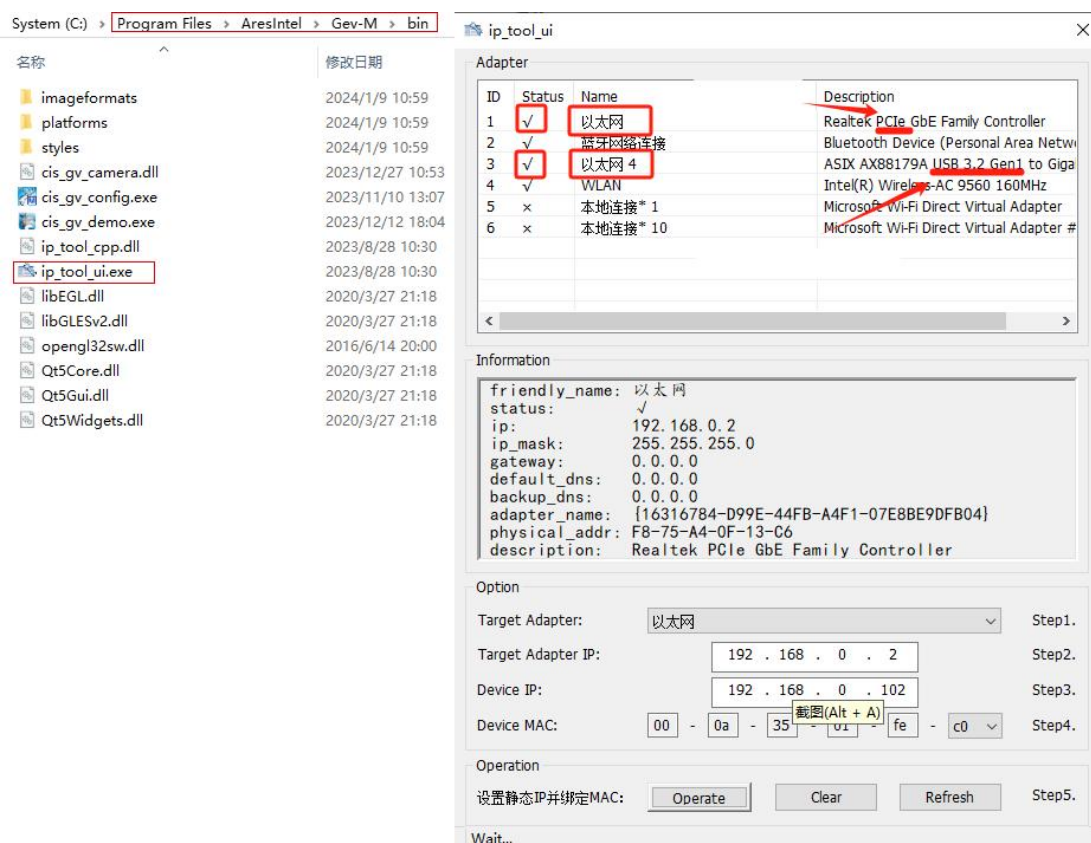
System (C:) › Program Files › AresIntel › Gev-M › bin

| 名称 | 修改日期 |
|---|---|
| imageformats | 2024/1/9 10:59 |
| platforms | 2024/1/9 10:59 |
| styles | 2024/1/9 10:59 |
| cis_gv_camera.dll | 2023/12/27 10:53 |
| cis_gv_config.exe | 2023/11/10 13:07 |
| cis_gv_demo.exe | 2023/12/12 18:04 |
| ip_tool_cpp.dll | 2023/8/28 10:30 |
| ip_tool_ui.exe | 2023/8/28 10:30 |
| libEGL.dll | 2020/3/27 21:18 |
| libGLESv2.dll | 2020/3/27 21:18 |
| opengl32sw.dll | 2016/6/14 20:00 |
| Qt5Core.dll | 2020/3/27 21:18 |
| Qt5Gui.dll | 2020/3/27 21:18 |
| Qt5Widgets.dll | 2020/3/27 21:18 |

ip_tool_ui

Adapter

| ID | Status | Name | Description |
|---|---|---|---|
| 1 | √ | 以太网 | Realtek PCIe GbE Family Controller |
| 2 | √ | 蓝牙网络连接 | Bluetooth Device (Personal Area Netw |
| 3 | √ | 以太网 4 | ASIX AX88179A USB 3.2 Gen1 to Giga |
| 4 | √ | WLAN | Intel(R) Wireless-AC 9560 160MHz |
| 5 | × | 本地连接* 1 | Microsoft Wi-Fi Direct Virtual Adapter |
| 6 | × | 本地连接* 10 | Microsoft Wi-Fi Direct Virtual Adapter # |

Information

friendly_name: 以太网
status: √
ip: 192.168.0.2
ip_mask: 255.255.255.0
gateway: 0.0.0.0
default_dns: 0.0.0.0
backup_dns: 0.0.0.0
adapter_name: {16316784-D99E-44FB-A4F1-07E8BE9DFB04}
physical_addr: F8-75-A4-0F-13-C6
description: Realtek PCIe GbE Family Controller

Option

Target Adapter: 以太网 Step1.
Target Adapter IP: 192 . 168 . 0 . 2 Step2.
Device IP: 192 . 168 . 0 . 102 Step3.
截图(Alt + A)
Device MAC: 00 - 0a - 35 - 01 - fe - c0 Step4.

Operation

设置静态IP并绑定MAC: Operate Clear Refresh Step5.

Wait...